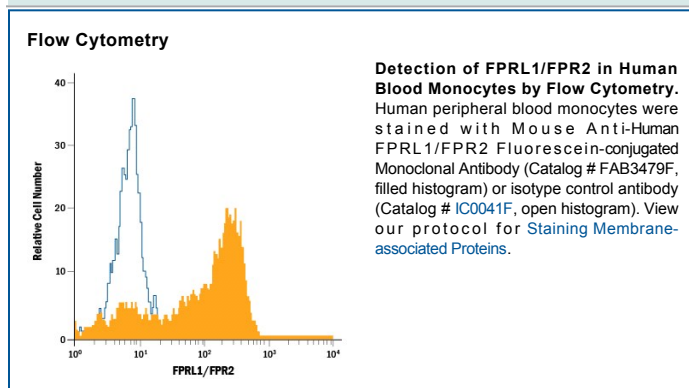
Flow Cytometry

Relative Cell Number

40
30
20
10
0

$10^0$ $10^1$ $10^2$ $10^3$ $10^4$

FPRL1/FPR2

**Detection of FPRL1/FPR2 in Human Blood Monocytes by Flow Cytometry.** Human peripheral blood monocytes were stained with Mouse Anti-Human FPRL1/FPR2 Fluorescein-conjugated Monoclonal Antibody (Catalog # FAB3479F, filled histogram) or isotype control antibody (Catalog # IC0041F, open histogram). View our protocol for Staining Membrane-associated Proteins.